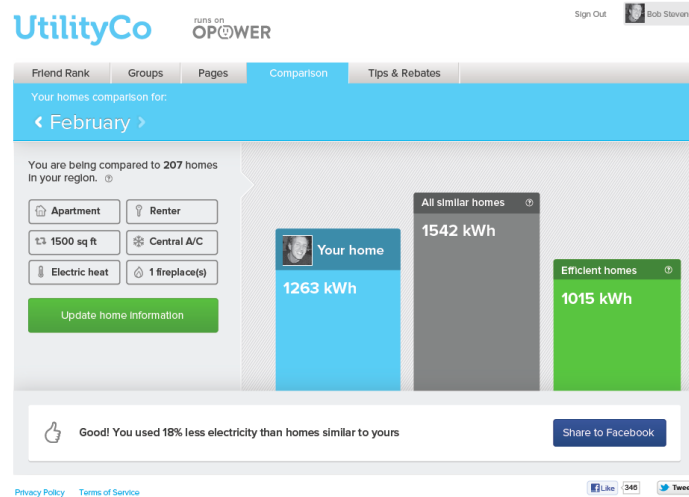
UtilityCo

runs on OPOWER

Sign Out

Bob Steven

Friend Rank | Groups | Pages | Comparison | Tips & Rebates

Your homes comparison for:

‹ February ›

You are being compared to 207 homes in your region. ?

Apartment
Renter
1500 sq ft
Central A/C
Electric heat
1 fireplace(s)

Update home information

Your home
1263 kWh

All similar homes ?
1542 kWh

Efficient homes ?
1015 kWh

Good! You used 18% less electricity than homes similar to yours

Share to Facebook

Privacy Policy   Terms of Service

Like 346

Twee